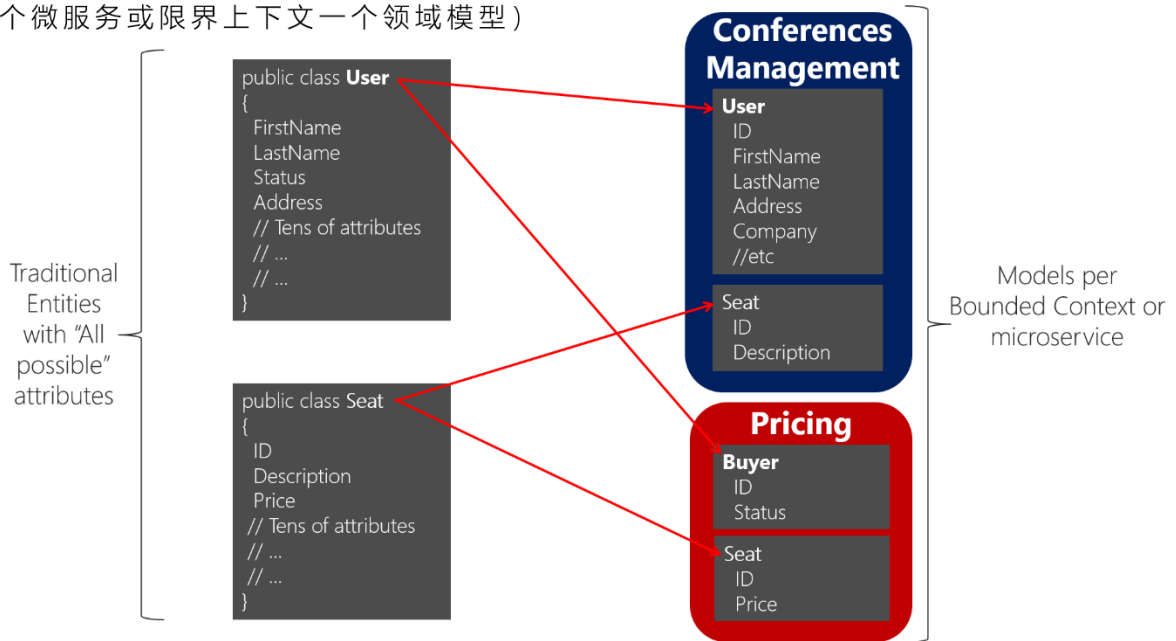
个微服务或限界上下文一个领域模型)

Traditional Entities with "All possible" attributes

public class User
{
FirstName
LastName
Status
Address
// Tens of attributes
// ...
// ...
}

public class Seat
{
ID
Description
Price
// Tens of attributes
// ...
// ...
}

Conferences Management

User
ID
FirstName
LastName
Address
Company
//etc

Seat
ID
Description

Pricing

Buyer
ID
Status

Seat
ID
Price

Models per Bounded Context or microservice